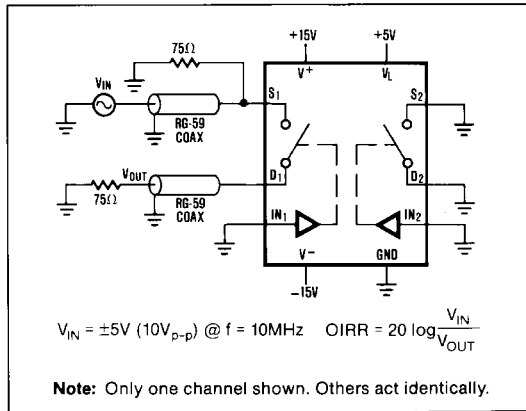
+15V
+5V
$V^+$
$V_L$
75Ω
$V_{IN}$
$S_1$
$S_2$
RG-59 COAX
$V_{OUT}$
$D_1$
$D_2$
75Ω
RG-59 COAX
$IN_1$
$IN_2$
$V^-$
GND
-15V

$V_{IN} = \pm5V$ ($10V_{p-p}$) @ f = 10MHz  OIRR = $20 \log\frac{V_{IN}}{V_{OUT}}$

**Note:** Only one channel shown. Others act identically.